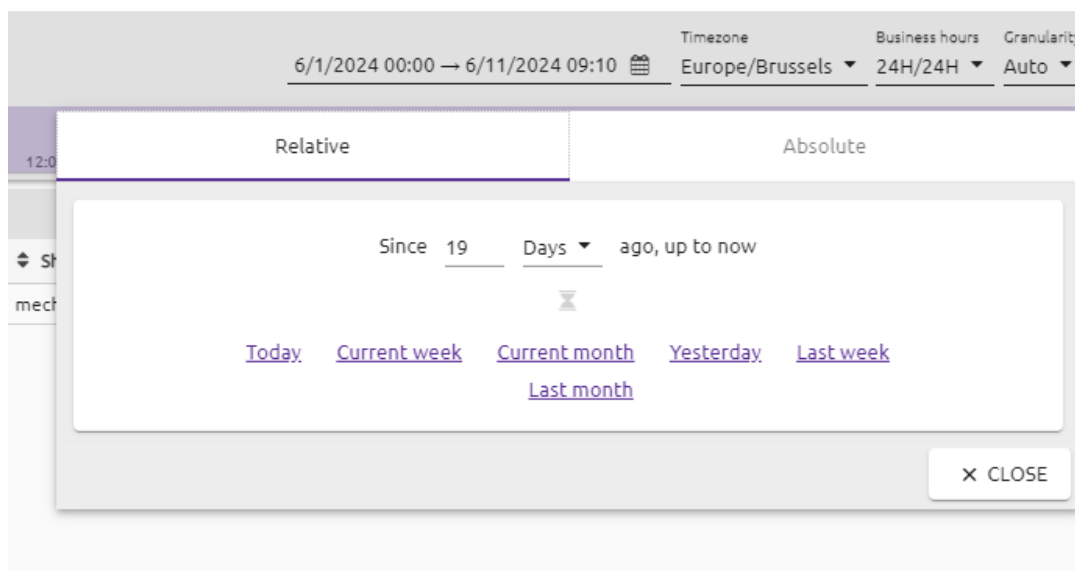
6/1/2024 00:00 → 6/11/2024 09:10

Timezone
Europe/Brussels

Business hours
24H/24H

Granularity
Auto

12:0

Sh

mech

Relative

Absolute

Since 19 Days ago, up to now

Today Current week Current month Yesterday Last week Last month

× CLOSE